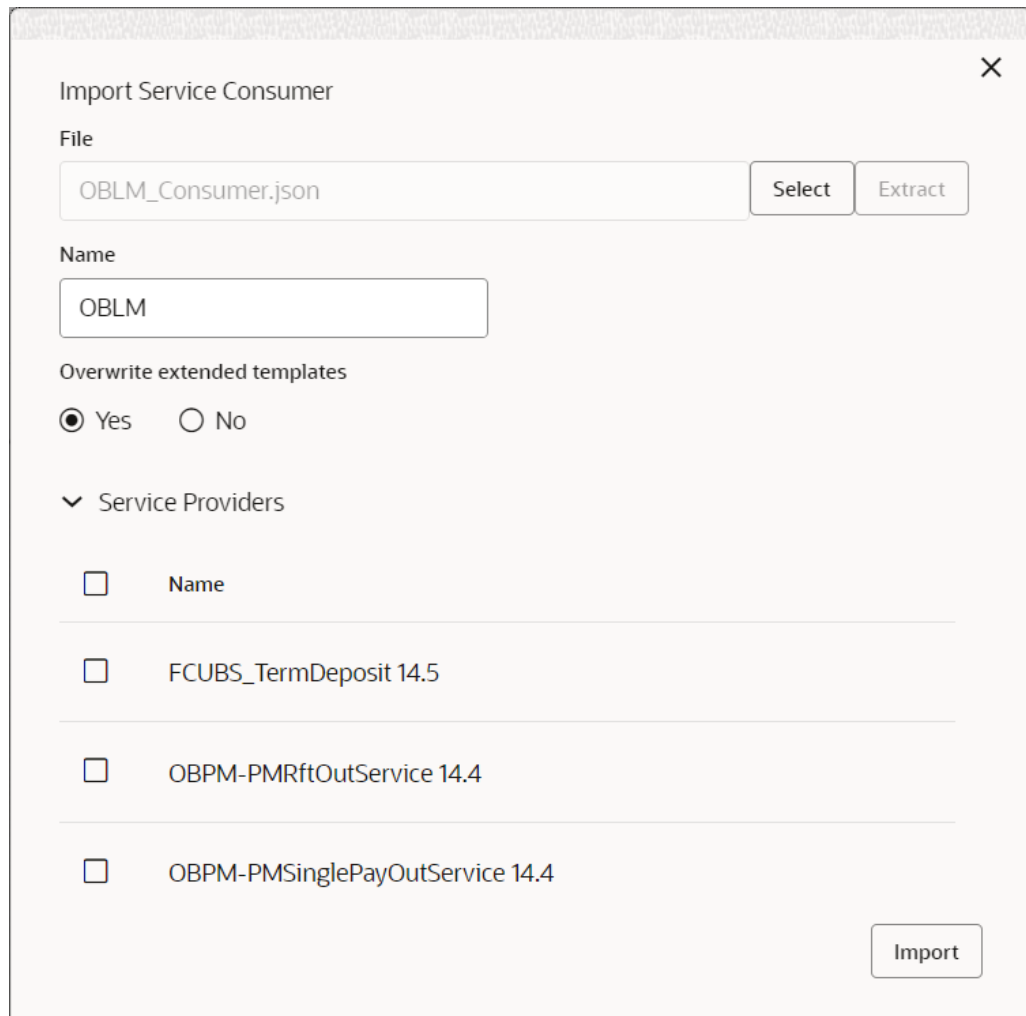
Import Service Consumer

File

OBLM_Consumer.json

Select

Extract

Name

OBLM

Overwrite extended templates

Yes

No

Service Providers

| | Name |
|---|---|
| | FCUBS_TermDeposit 14.5 |
| | OBPM-PMRftOutService 14.4 |
| | OBPM-PMSinglePayOutService 14.4 |

Import